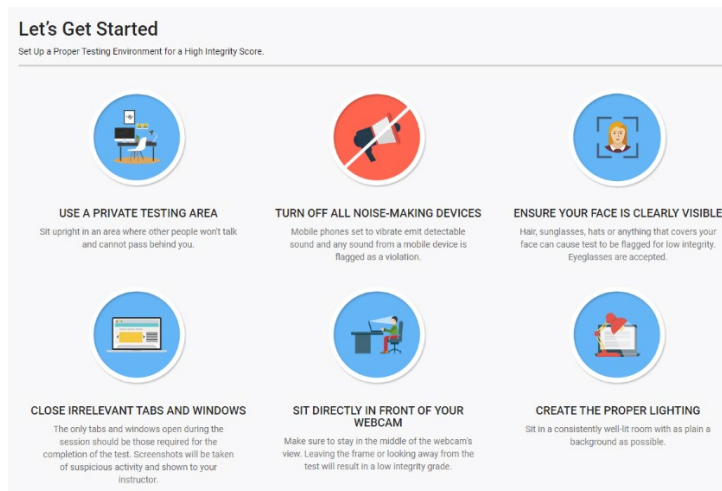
Let's Get Started

Set Up a Proper Testing Environment for a High Integrity Score.

USE A PRIVATE TESTING AREA

Sit upright in an area where other people won't talk and cannot pass behind you.

TURN OFF ALL NOISE-MAKING DEVICES

Mobile phones set to vibrate emit detectable sound and any sound from a mobile device is flagged as a violation.

ENSURE YOUR FACE IS CLEARLY VISIBLE

Hair, sunglasses, hats or anything that covers your face can cause test to be flagged for low integrity. Eyeglasses are accepted.

CLOSE IRRELEVANT TABS AND WINDOWS

The only tabs and windows open during the session should be those required for the completion of the test. Screenshots will be taken of suspicious activity and shown to your instructor.

SIT DIRECTLY IN FRONT OF YOUR WEBCAM

Make sure to stay in the middle of the webcam's view. Leaving the frame or looking away from the test will result in a low integrity grade.

CREATE THE PROPER LIGHTING

Sit in a consistently well-lit room with as plain a background as possible.